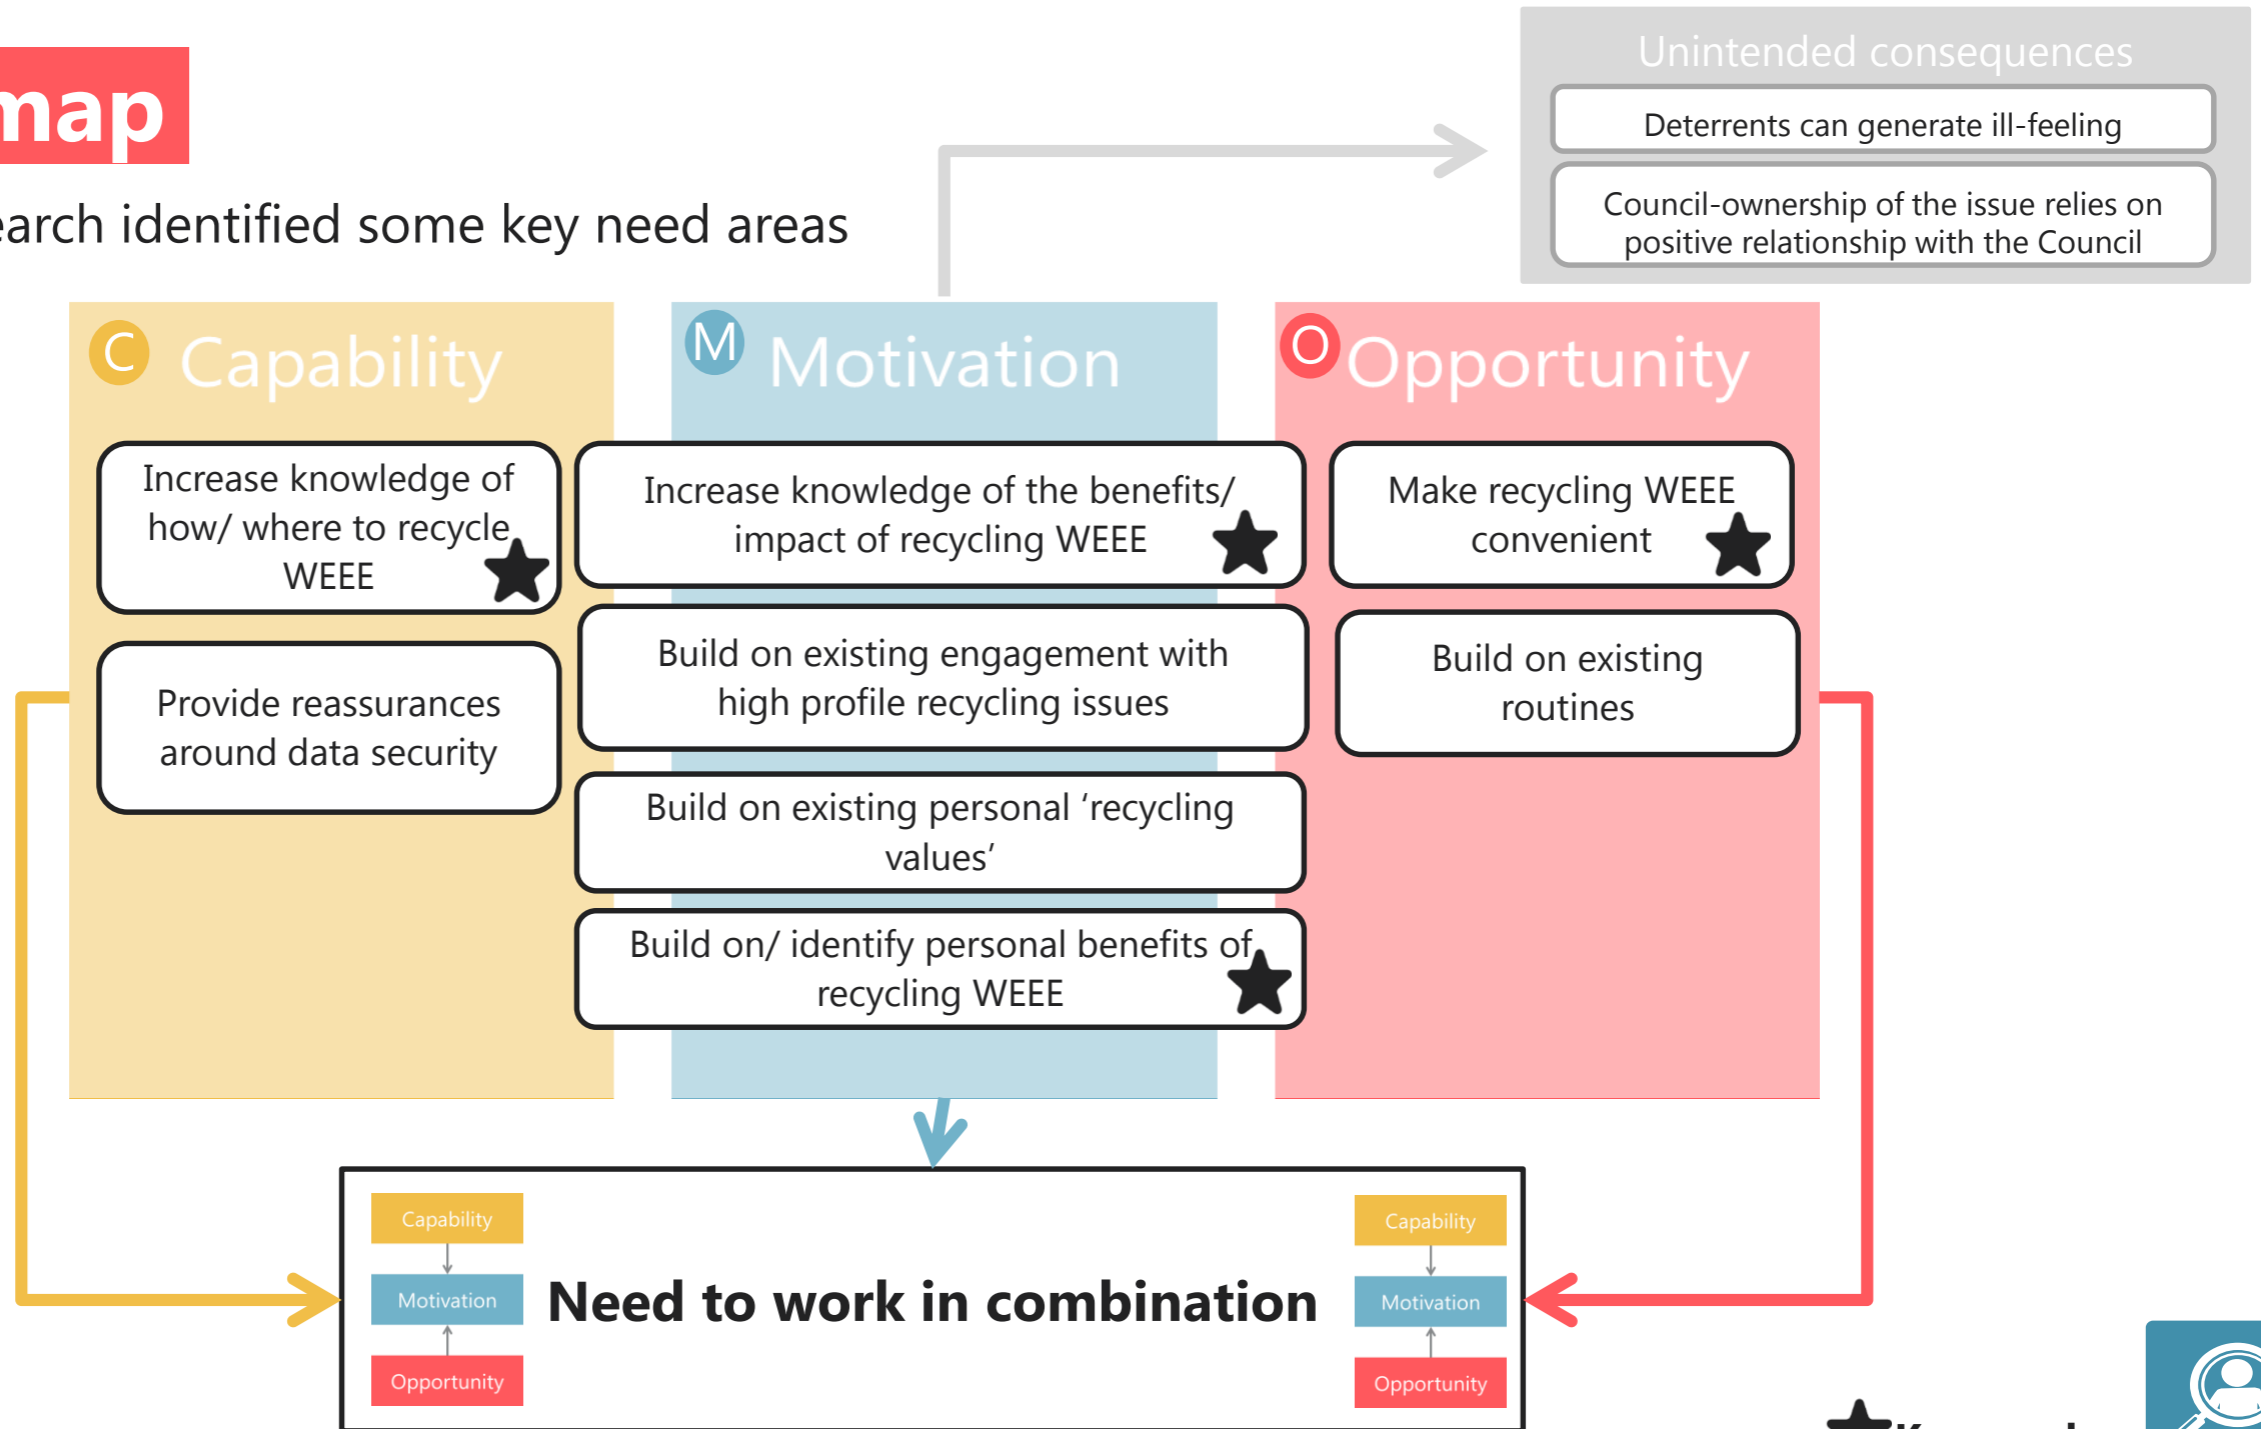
map

earch identified some key need areas

Unintended consequences

Deterrents can generate ill-feeling

Council-ownership of the issue relies on positive relationship with the Council

C Capability

Increase knowledge of how/ where to recycle WEEE

Provide reassurances around data security

M Motivation

Increase knowledge of the benefits/ impact of recycling WEEE

Build on existing engagement with high profile recycling issues

Build on existing personal ‘recycling values’

Build on/ identify personal benefits of recycling WEEE

O Opportunity

Make recycling WEEE convenient

Build on existing routines

Capability

Motivation

Opportunity

Need to work in combination

Capability

Motivation

Opportunity

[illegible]